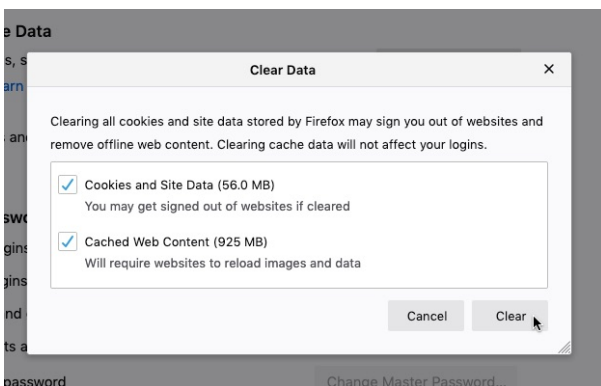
e Data
s, s
arn
, an
swo
gins
gins
nd
ts a
password

Clear Data ×

Clearing all cookies and site data stored by Firefox may sign you out of websites and remove offline web content. Clearing cache data will not affect your logins.

Cookies and Site Data (56.0 MB)
You may get signed out of websites if cleared

Cached Web Content (925 MB)
Will require websites to reload images and data

Cancel Clear

Change Master Password...